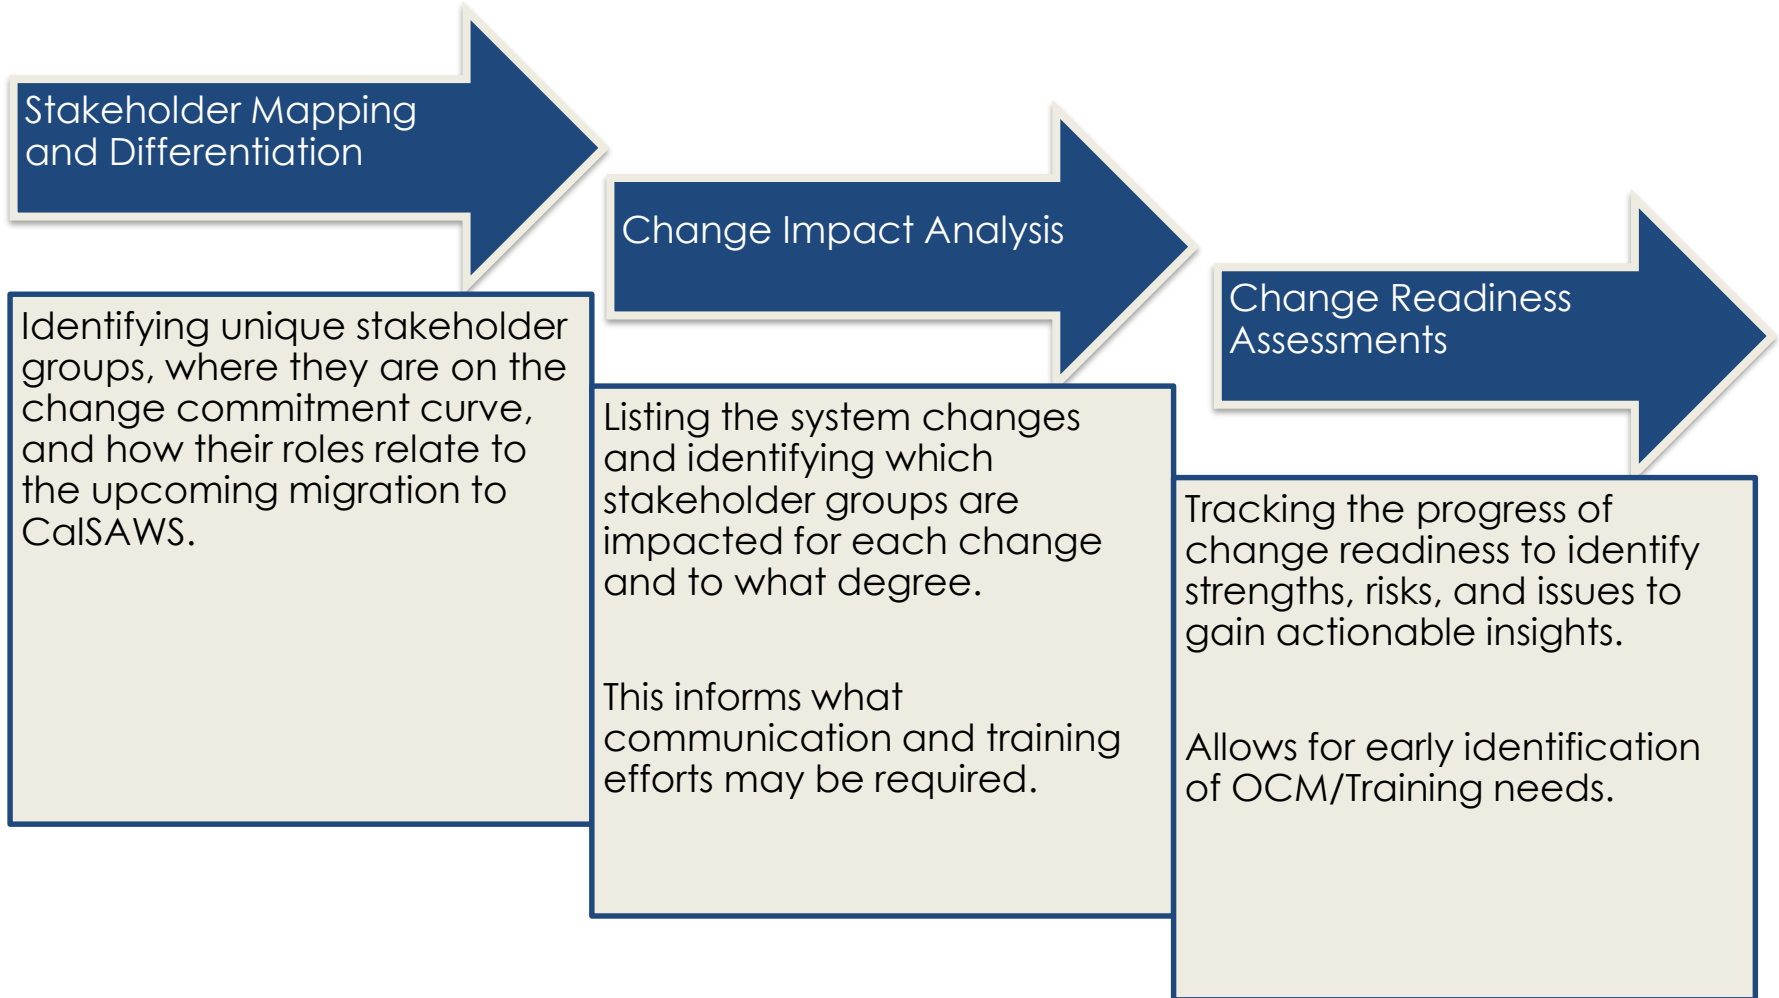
Stakeholder Mapping and Differentiation

Identifying unique stakeholder groups, where they are on the change commitment curve, and how their roles relate to the upcoming migration to CalSAWS.

Change Impact Analysis

Listing the system changes and identifying which stakeholder groups are impacted for each change and to what degree.

This informs what communication and training efforts may be required.

Change Readiness Assessments

Tracking the progress of change readiness to identify strengths, risks, and issues to gain actionable insights.

Allows for early identification of OCM/Training needs.